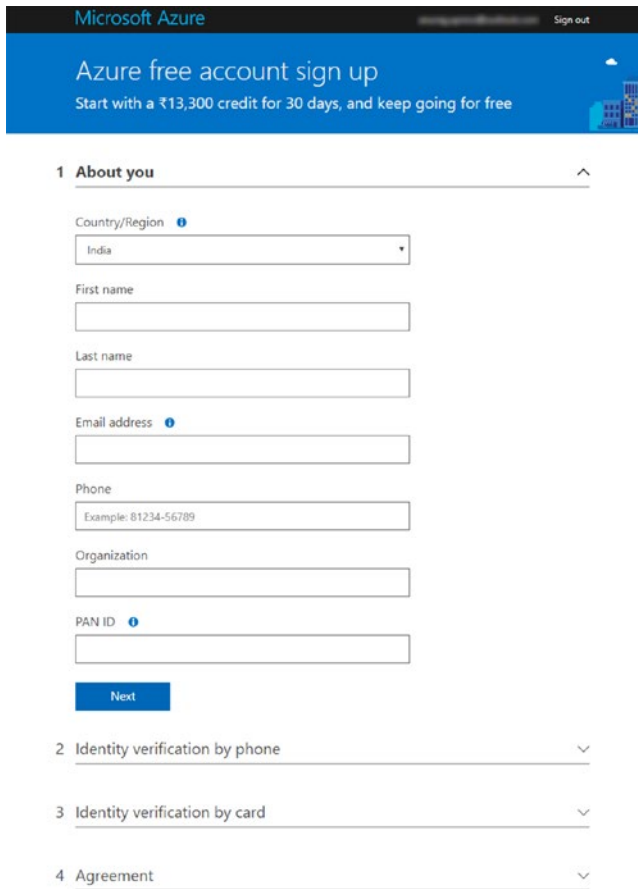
Microsoft Azure

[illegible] Sign out

Azure free account sign up

Start with a ₹13,300 credit for 30 days, and keep going for free

1 About you

Country/Region

India

First name

Last name

Email address

Phone

Example: 81234-56789

Organization

PAN ID

Next

2 Identity verification by phone

3 Identity verification by card

4 Agreement